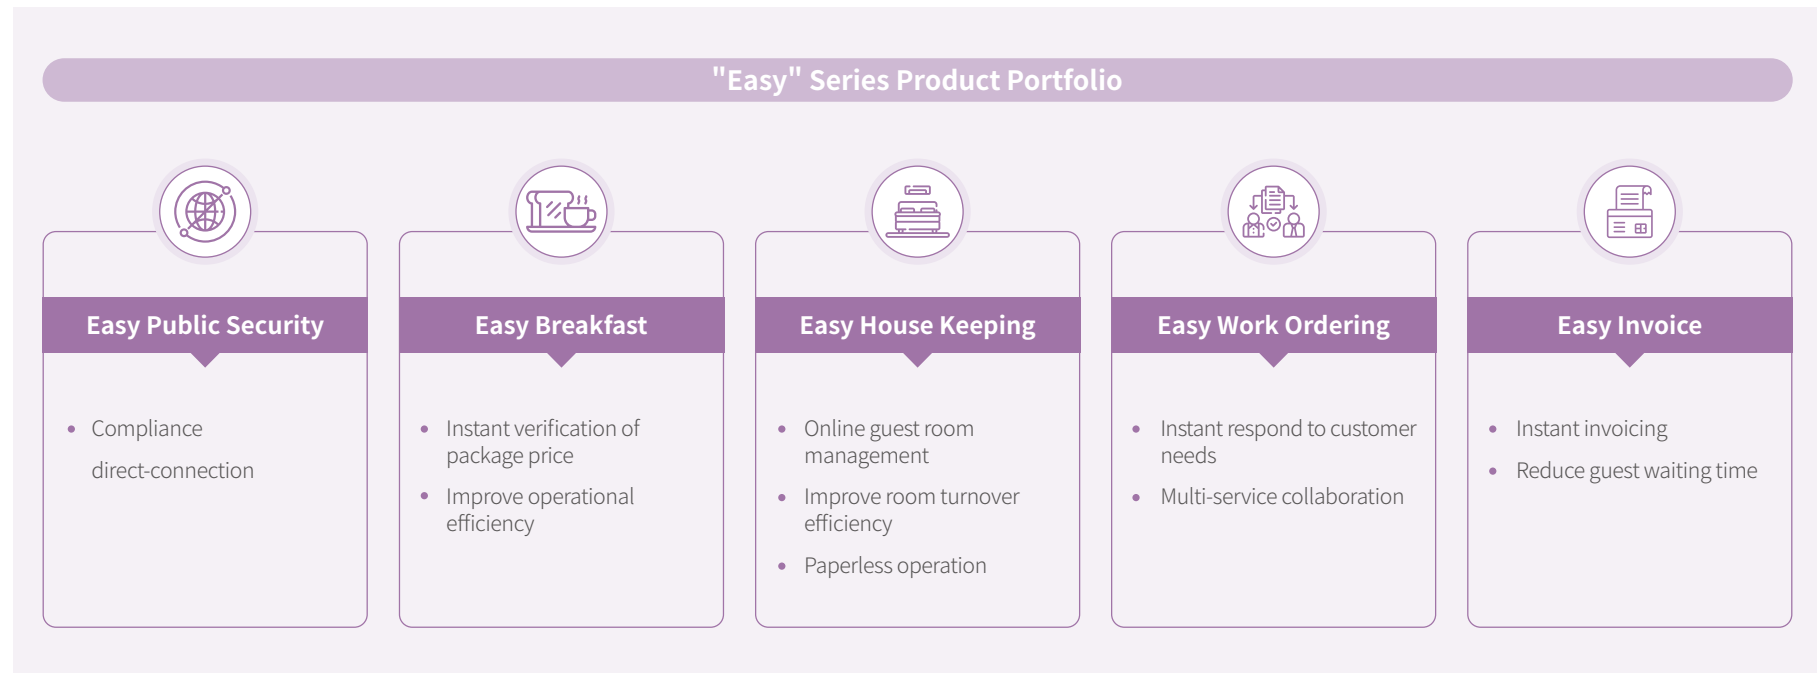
"Easy" Series Product Portfolio

Easy Public Security

- Compliance direct-connection

Easy Breakfast

- Instant verification of package price
- Improve operational efficiency

Easy House Keeping

- Online guest room management
- Improve room turnover efficiency
- Paperless operation

Easy Work Ordering

- Instant respond to customer needs
- Multi-service collaboration

Easy Invoice

- Instant invoicing
- Reduce guest waiting time